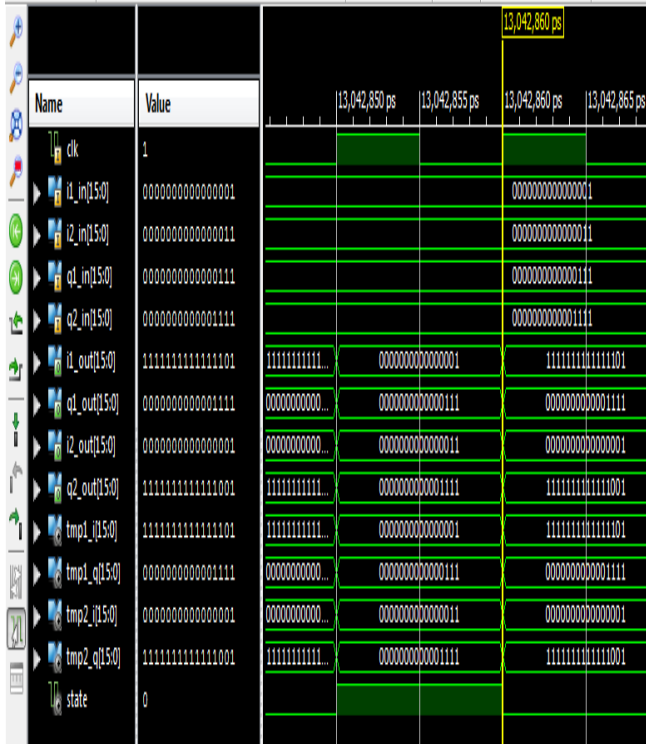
13,042,860 ps

| Name | Value | 13,042,850 ps | 13,042,855 ps | 13,042,860 ps | 13,042,865 ps |
|---|---|---|---|---|---|
| clk | 1 | | | | |
| i1_in[15:0] | 0000000000000001 | | | 0000000000000001 | |
| i2_in[15:0] | 0000000000000011 | | | 0000000000000011 | |
| q1_in[15:0] | 0000000000000111 | | | 0000000000000111 | |
| q2_in[15:0] | 0000000000001111 | | | 0000000000001111 | |
| i1_out[15:0] | 1111111111111101 | 11111111111... | 0000000000000001 | 1111111111111101 | |
| q1_out[15:0] | 0000000000001111 | 00000000000... | 0000000000000111 | 0000000000001111 | |
| i2_out[15:0] | 0000000000000001 | 00000000000... | 0000000000000011 | 0000000000000001 | |
| q2_out[15:0] | 1111111111111001 | 11111111111... | 0000000000001111 | 1111111111111001 | |
| tmp1_i[15:0] | 1111111111111101 | 11111111111... | 0000000000000001 | 1111111111111101 | |
| tmp1_q[15:0] | 0000000000001111 | 00000000000... | 0000000000000111 | 0000000000001111 | |
| tmp2_i[15:0] | 0000000000000001 | 00000000000... | 0000000000000011 | 0000000000000001 | |
| tmp2_q[15:0] | 1111111111111001 | 11111111111... | 0000000000001111 | 1111111111111001 | |
| state | 0 | | | | |